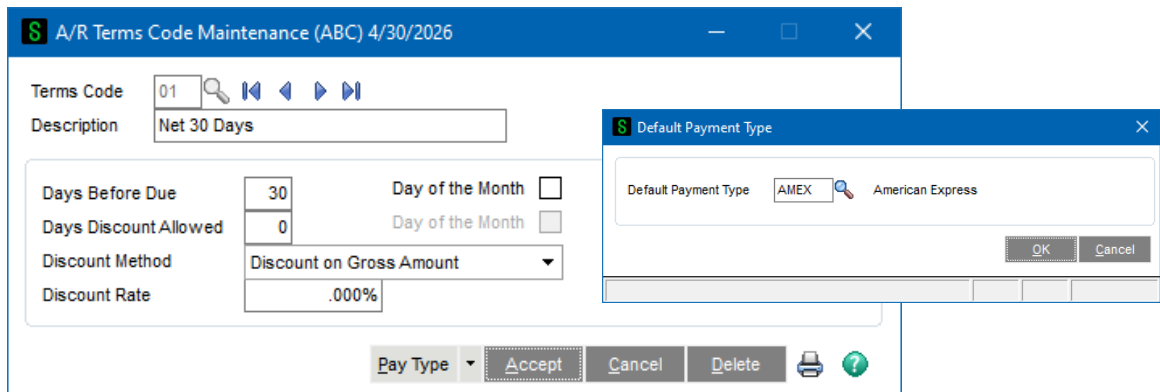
A/R Terms Code Maintenance (ABC) 4/30/2026

Terms Code 01
Description Net 30 Days

Days Before Due 30
Days Discount Allowed 0
Day of the Month
Day of the Month
Discount Method Discount on Gross Amount
Discount Rate .000%

Pay Type Accept Cancel Delete

Default Payment Type

Default Payment Type AMEX American Express

OK Cancel